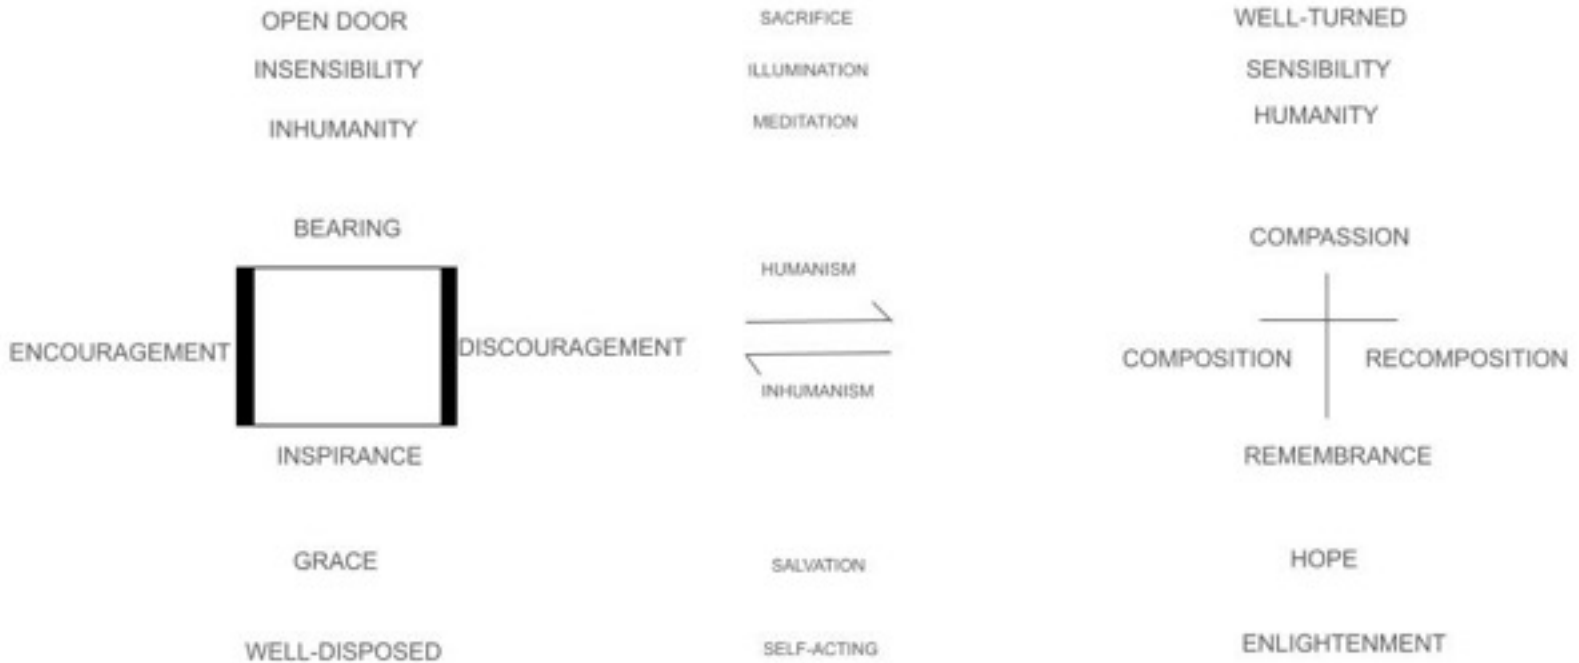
OPEN DOOR
INSENSIBILITY
INHUMANITY

SACRIFICE
ILLUMINATION
MEDITATION

WELL-TURNED
SENSIBILITY
HUMANITY

BEARING
ENCOURAGEMENT
DISCOURAGEMENT
INSPIRANCE

HUMANISM
INHUMANISM

COMPASSION
COMPOSITION
RECOMPOSITION
REMEMBRANCE

GRACE
WELL-DISPOSED

SALVATION
SELF-ACTING

HOPE
ENLIGHTENMENT